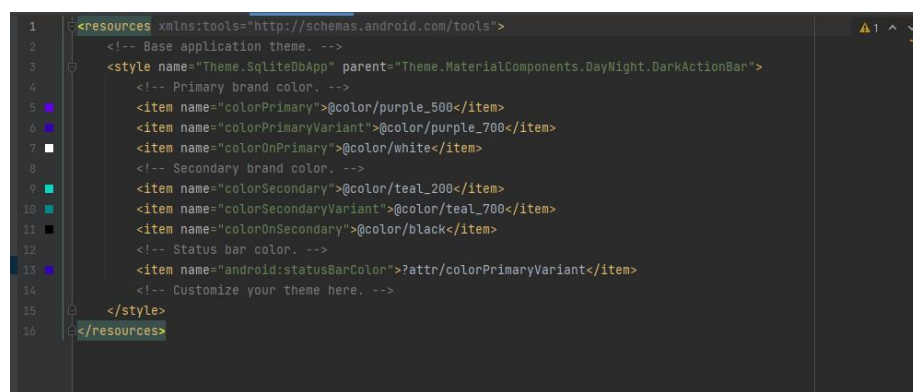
1 <resources xmlns:tools="http://schemas.android.com/tools">
2 <!-- Base application theme. -->
3 <style name="Theme.SqliteDbApp" parent="Theme.MaterialComponents.DayNight.DarkActionBar">
4 <!-- Primary brand color. -->
5 <item name="colorPrimary">@color/purple_500</item>
6 <item name="colorPrimaryVariant">@color/purple_700</item>
7 <item name="colorOnPrimary">@color/white</item>
8 <!-- Secondary brand color. -->
9 <item name="colorSecondary">@color/teal_200</item>
10 <item name="colorSecondaryVariant">@color/teal_700</item>
11 <item name="colorOnSecondary">@color/black</item>
12 <!-- Status bar color. -->
13 <item name="android:statusBarColor">?attr/colorPrimaryVariant</item>
14 <!-- Customize your theme here. -->
15 </style>
16 </resources>

⚠1